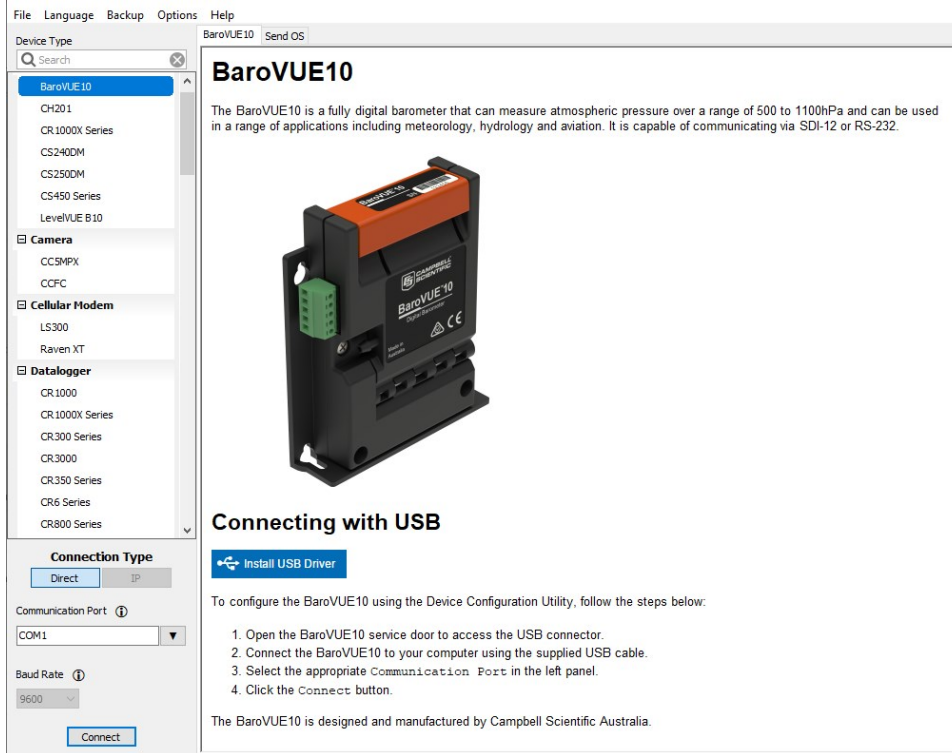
File Language Backup Options Help

Device Type

Search

BaroVUE10
CH201
CR1000X Series
CS240DM
CS250DM
CS450 Series
LevelVUE B10

⊟ Camera
CC5MPX
CCFC

⊟ Cellular Modem
LS300
Raven XT

⊟ Datalogger
CR1000
CR1000X Series
CR300 Series
CR3000
CR350 Series
CR6 Series
CR800 Series

Connection Type

Direct IP

Communication Port

COM1

Baud Rate

9600

Connect

BaroVUE10 Send OS

# BaroVUE10

The BaroVUE10 is a fully digital barometer that can measure atmospheric pressure over a range of 500 to 1100hPa and can be used in a range of applications including meteorology, hydrology and aviation. It is capable of communicating via SDI-12 or RS-232.

BaroVUE 10

CAMPBELL SCIENTIFIC

BaroVUE™10

Digital Barometer

CE

Made in Australia

# Connecting with USB

Install USB Driver

To configure the BaroVUE10 using the Device Configuration Utility, follow the steps below:

1. Open the BaroVUE10 service door to access the USB connector.
2. Connect the BaroVUE10 to your computer using the supplied USB cable.
3. Select the appropriate Communication Port in the left panel.
4. Click the Connect button.

The BaroVUE10 is designed and manufactured by Campbell Scientific Australia.